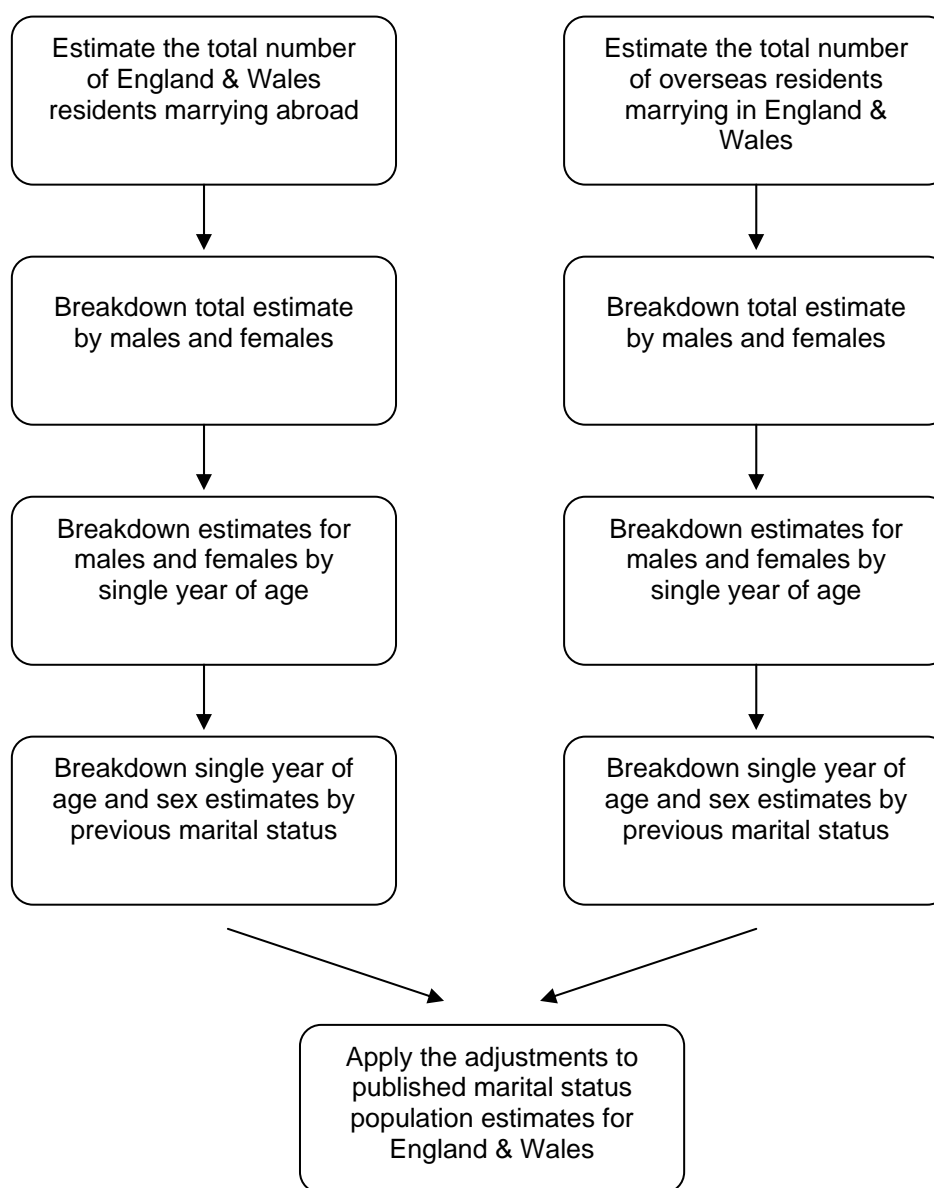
Estimate the total number of England & Wales residents marrying abroad

Breakdown total estimate by males and females

Breakdown estimates for males and females by single year of age

Breakdown single year of age and sex estimates by previous marital status

Estimate the total number of overseas residents marrying in England & Wales

Breakdown total estimate by males and females

Breakdown estimates for males and females by single year of age

Breakdown single year of age and sex estimates by previous marital status

Apply the adjustments to published marital status population estimates for England & Wales